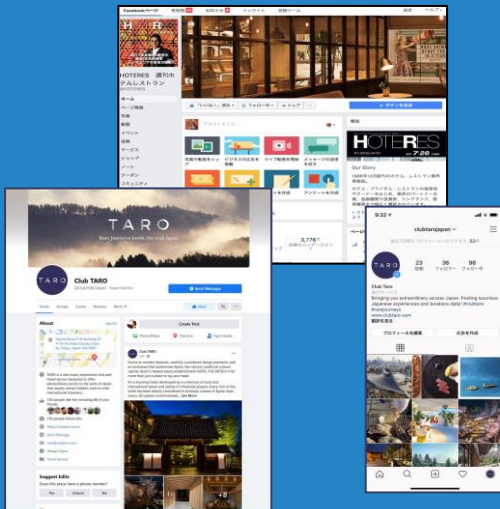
Facebookページ
HOTERES 週刊ホテルレストラン
ホーム
Our Story
HOTERES
TARO
Club TARO
Send Message
About
Create Post
Suggested Edits
Club TARO
9:32
clubtarojapan
23
36
Club Taro
Bringing you extraordinary access Japan. Posting luxurious Japanese experiences and locations daily!
www.clubtaro.com